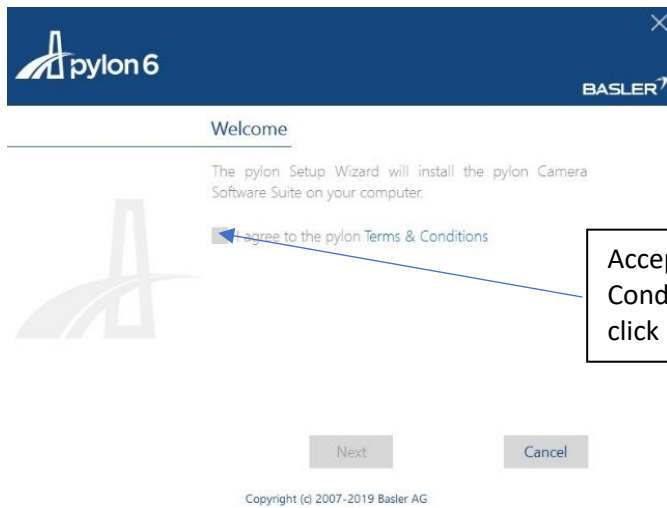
pylon 6

BASLER

Welcome

The pylon Setup Wizard will install the pylon Camera Software Suite on your computer.

I agree to the pylon Terms & Conditions

Accep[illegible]
Cond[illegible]
click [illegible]

Next

Cancel

Copyright (c) 2007-2019 Basler AG